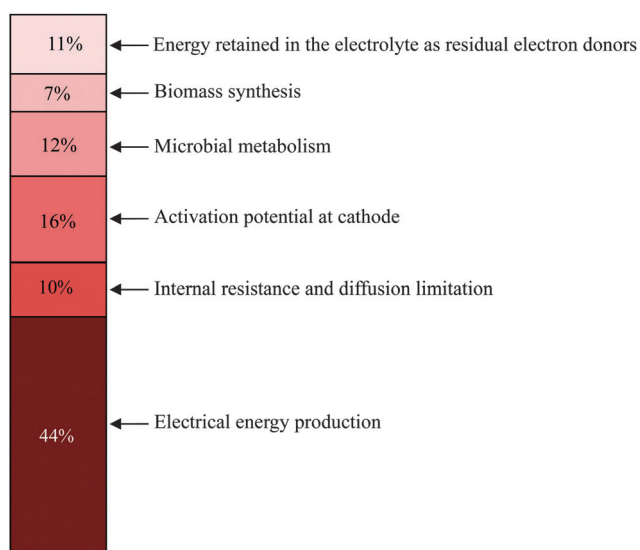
11% Energy retained in the electrolyte as residual electron donors

7% Biomass synthesis

12% Microbial metabolism

16% Activation potential at cathode

10% Internal resistance and diffusion limitation

44% Electrical energy production